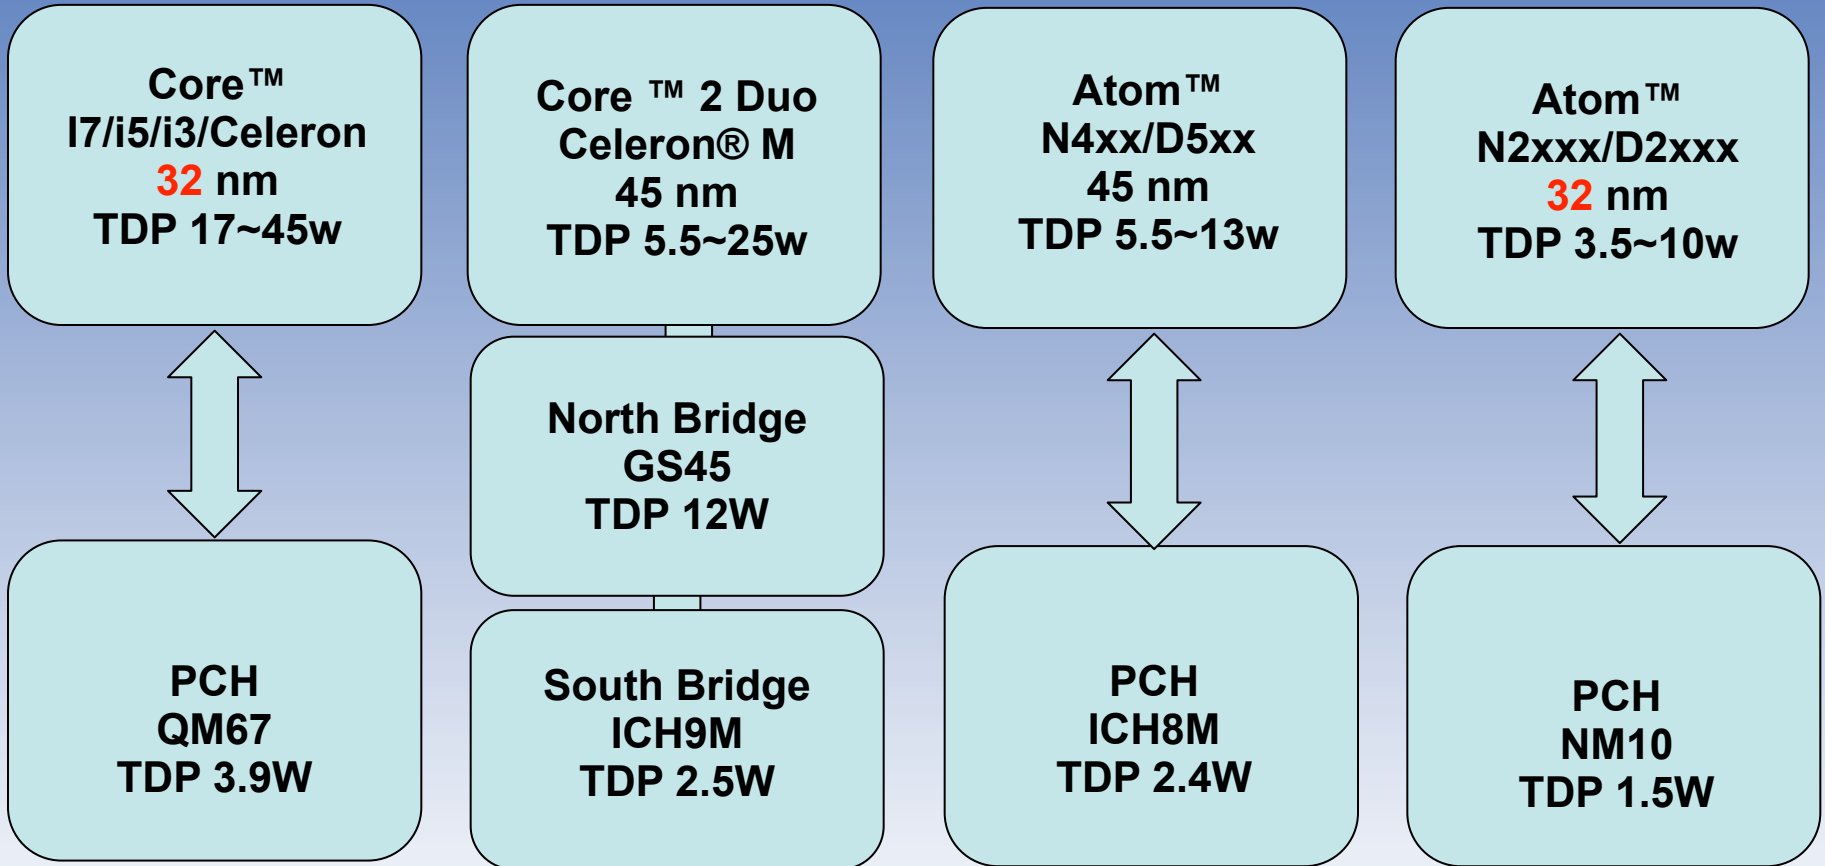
Core™
I7/i5/i3/Celeron
32 nm
TDP 17~45w

Core ™ 2 Duo
Celeron® M
45 nm
TDP 5.5~25w

Atom™
N4xx/D5xx
45 nm
TDP 5.5~13w

Atom™
N2xxx/D2xxx
32 nm
TDP 3.5~10w

North Bridge
GS45
TDP 12W

PCH
QM67
TDP 3.9W

South Bridge
ICH9M
TDP 2.5W

PCH
ICH8M
TDP 2.4W

PCH
NM10
TDP 1.5W